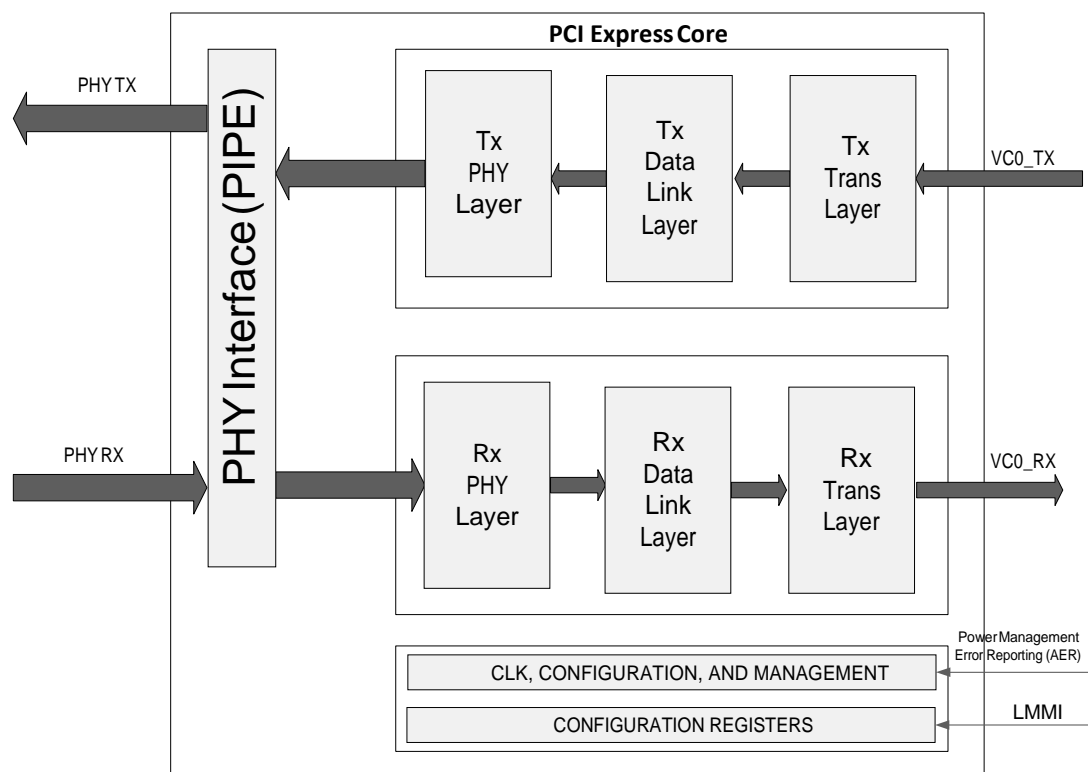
PCI Express Core

PHY TX

PHY Interface (PIPE)

Tx PHY Layer

Tx Data Link Layer

Tx Trans Layer

VC0_TX

PHY RX

Rx PHY Layer

Rx Data Link Layer

Rx Trans Layer

VC0_RX

Power Management
Error Reporting (AER)

CLK, CONFIGURATION, AND MANAGEMENT

CONFIGURATION REGISTERS

LMMI